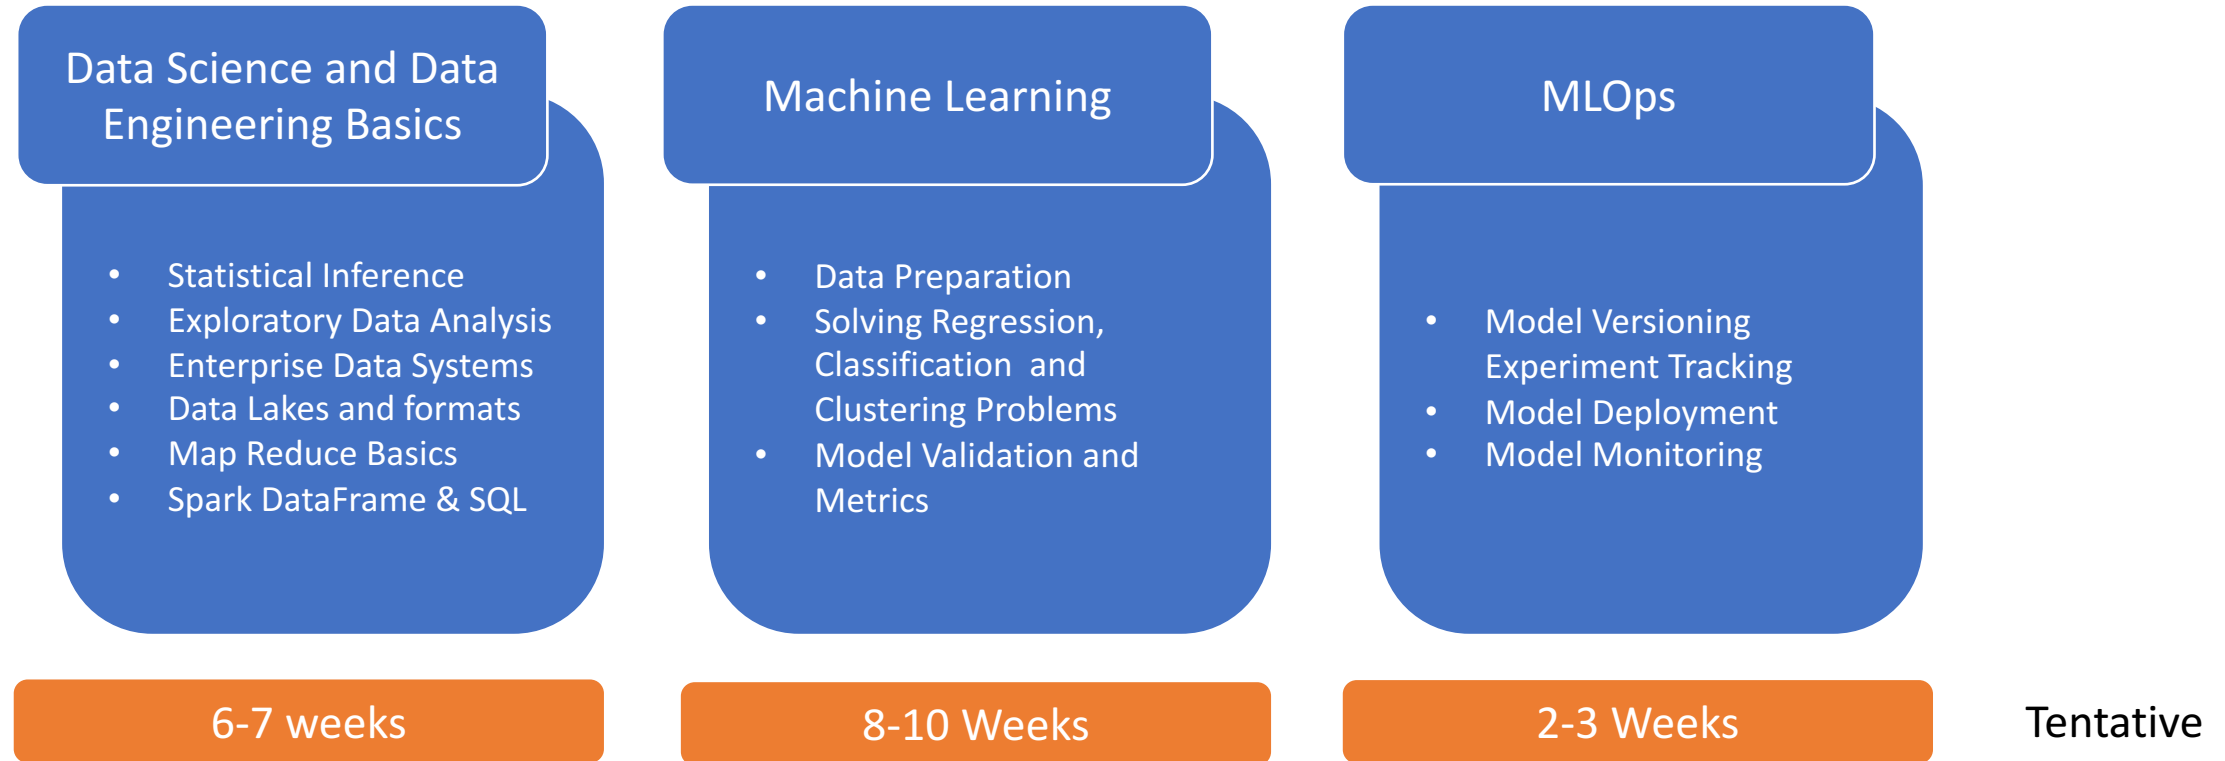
Data Science and Data Engineering Basics

- Statistical Inference
- Exploratory Data Analysis
- Enterprise Data Systems
- Data Lakes and formats
- Map Reduce Basics
- Spark DataFrame & SQL

Machine Learning

- Data Preparation
- Solving Regression, Classification and Clustering Problems
- Model Validation and Metrics

MLOps

- Model Versioning Experiment Tracking
- Model Deployment
- Model Monitoring

6-7 weeks

8-10 Weeks

2-3 Weeks

Tentative